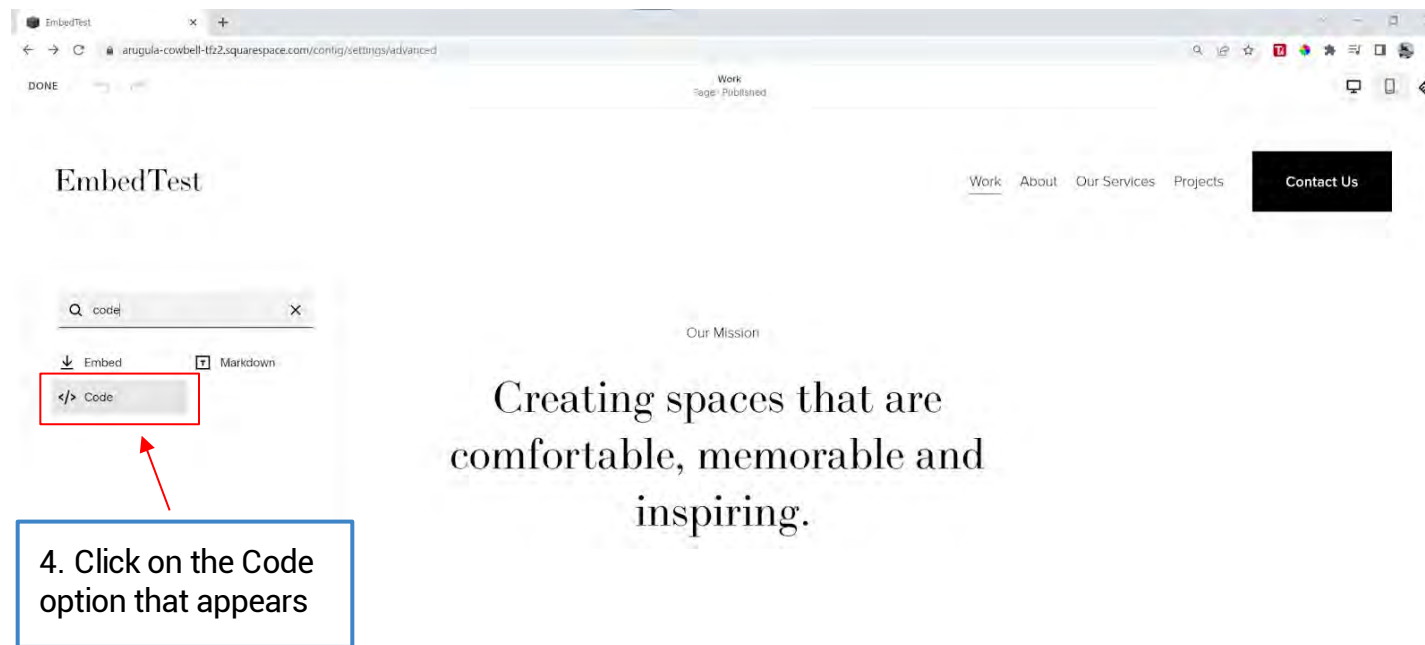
EmbedTest
arugula-cowbell-tfz2.squarespace.com/config/settings/advanced

DONE

Work
Page · Published

EmbedTest

Work About Our Services Projects Contact Us

code

Embed Markdown

</> Code

Our Mission

Creating spaces that are comfortable, memorable and inspiring.

4. Click on the Code option that appears